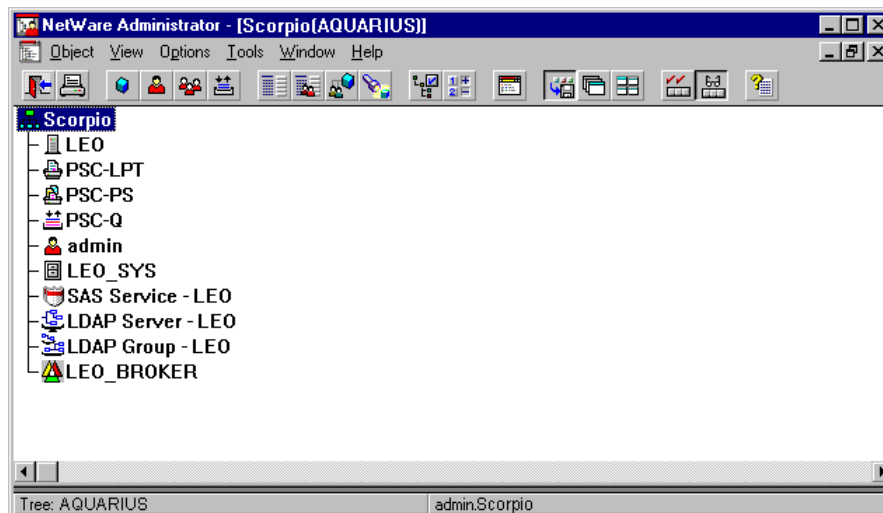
NetWare Administrator - [Scorpio(AQUARIUS)]

Object View Options Tools Window Help

Scorpio
LEO
PSC-LPT
PSC-PS
PSC-Q
admin
LEO_SYS
SAS Service - LEO
LDAP Server - LEO
LDAP Group - LEO
LEO_BROKER

Tree: AQUARIUS
admin.Scorpio